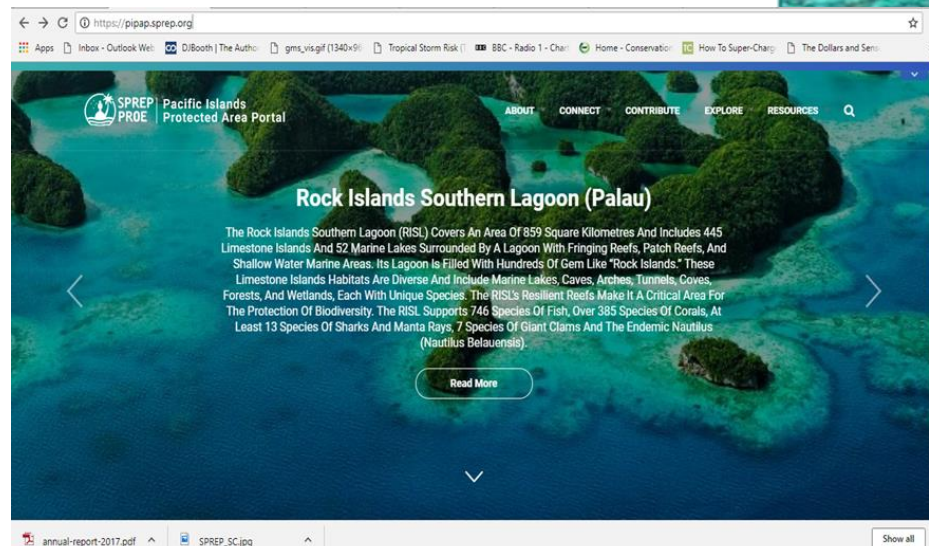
https://pipap.sprep.org

Apps Inbox - Outlook Web DJBooth | The Autho gms_vis.gif (1340×9 Tropical Storm Risk BBC - Radio 1 - Char Home - Conservation How To Super-Charg The Dollars and Sen

SPREP PROE | Pacific Islands Protected Area Portal

ABOUT CONNECT CONTRIBUTE EXPLORE RESOURCES

Rock Islands Southern Lagoon (Palau)

The Rock Islands Southern Lagoon (RISL) Covers An Area Of 859 Square Kilometres And Includes 445 Limestone Islands And 52 Marine Lakes Surrounded By A Lagoon With Fringing Reefs, Patch Reefs, And Shallow Water Marine Areas. Its Lagoon Is Filled With Hundreds Of Gem Like "Rock Islands." These Limestone Islands Habitats Are Diverse And Include Marine Lakes, Caves, Arches, Tunnels, Coves, Forests, And Wetlands, Each With Unique Species. The RISL's Resilient Reefs Make It A Critical Area For The Protection Of Biodiversity. The RISL Supports 746 Species Of Fish, Over 385 Species Of Corals, At Least 13 Species Of Sharks And Manta Rays, 7 Species Of Giant Clams And The Endemic Nautilus (Nautilus Belauensis).

Read More

annual-report-2017.pdf SPREP_SC.jpg Show all